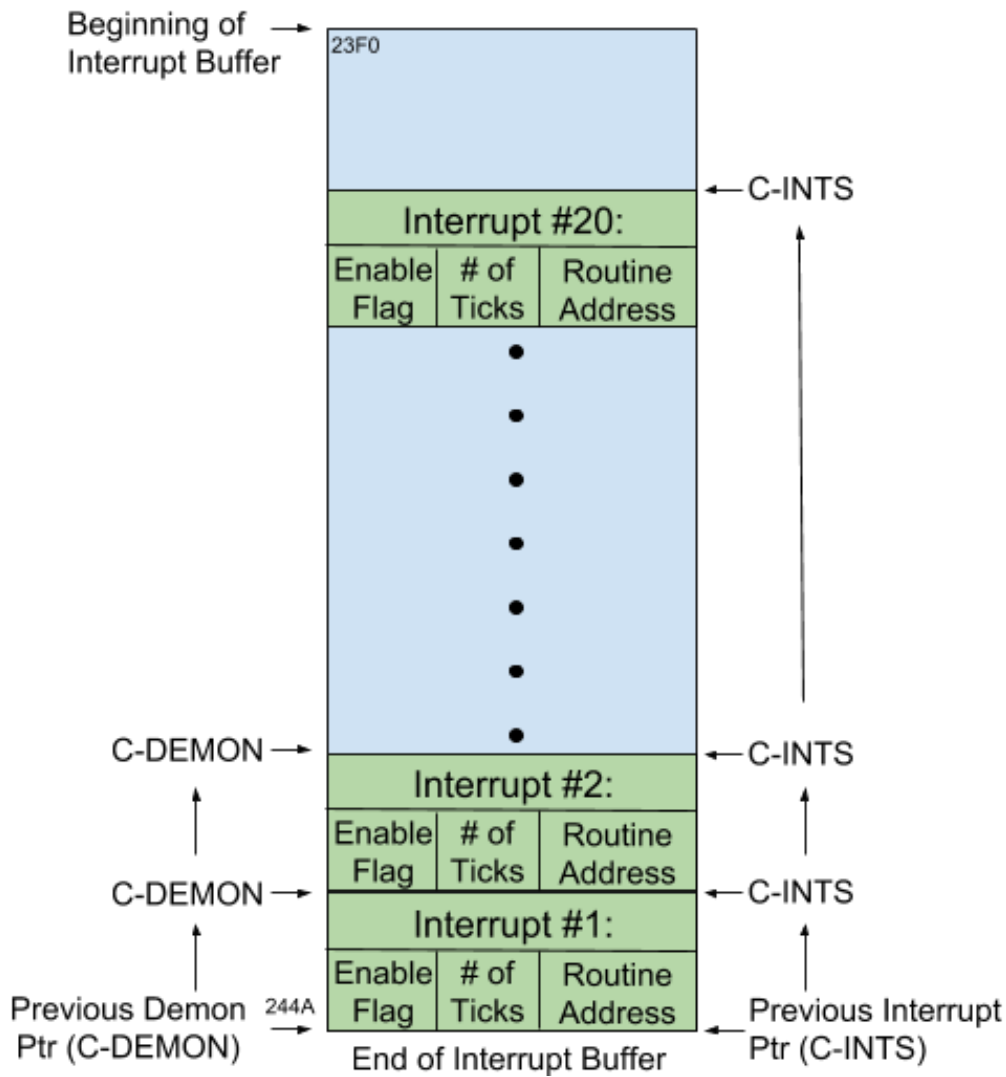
Beginning of Interrupt Buffer

23F0

C-INTS

Interrupt #20:

| Enable Flag | # of Ticks | Routine Address |
|---|---|---|

C-DEMON

C-INTS

Interrupt #2:

| Enable Flag | # of Ticks | Routine Address |
|---|---|---|

C-DEMON

C-INTS

Interrupt #1:

| Enable Flag | # of Ticks | Routine Address |
|---|---|---|

Previous Demon Ptr (C-DEMON)

244A

Previous Interrupt Ptr (C-INTS)

End of Interrupt Buffer